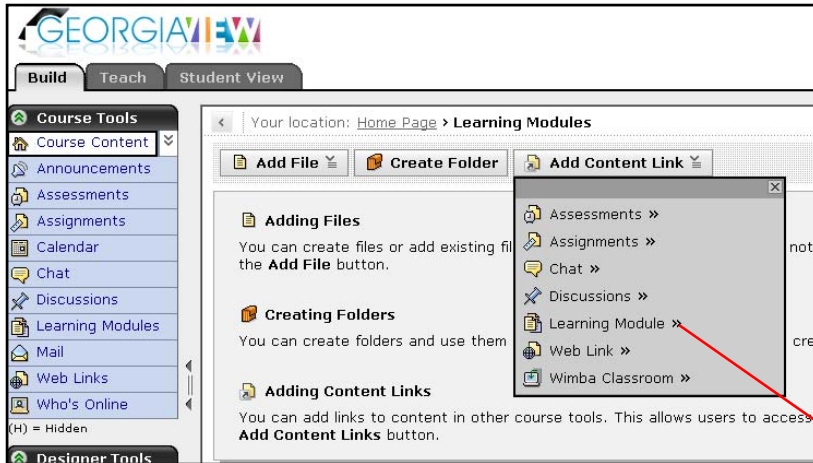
GEORGIAVIEW

Build
Teach
Student View

Course Tools
Course Content
Announcements
Assessments
Assignments
Calendar
Chat
Discussions
Learning Modules
Mail
Web Links
Who's Online
(H) = Hidden
Designer Tools

Your location: Home Page > Learning Modules

Add File
Create Folder
Add Content Link

Assessments »
Assignments »
Chat »
Discussions »
Learning Module »
Web Link »
Wimba Classroom »

Adding Files
You can create files or add existing fil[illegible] not the Add File button.

Creating Folders
You can create folders and use them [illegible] cre

Adding Content Links
You can add links to content in other course tools. This allows users to access Add Content Links button.